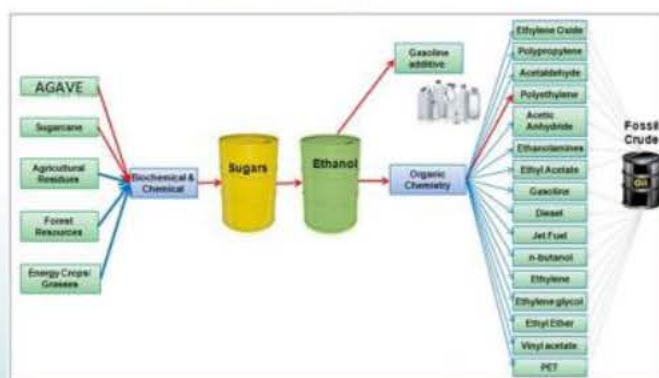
AGAVE

Sugarcane

Agricultural Residues

Forest Resources

Energy Crops/ Grasses

Biochemical & Chemical

Sugars

Ethanol

Gasoline additive

Organic Chemistry

Ethylene Oxide

Polypropylene

Acetaldehyde

Polyethylene

Acetic Anhydride

Ethanolamines

Ethyl Acetate

Gasoline

Diesel

Jet Fuel

n-butanol

Ethylene

Ethylene glycol

Ethyl Ether

Vinyl acetate

PET

Fossil Crude

Oil